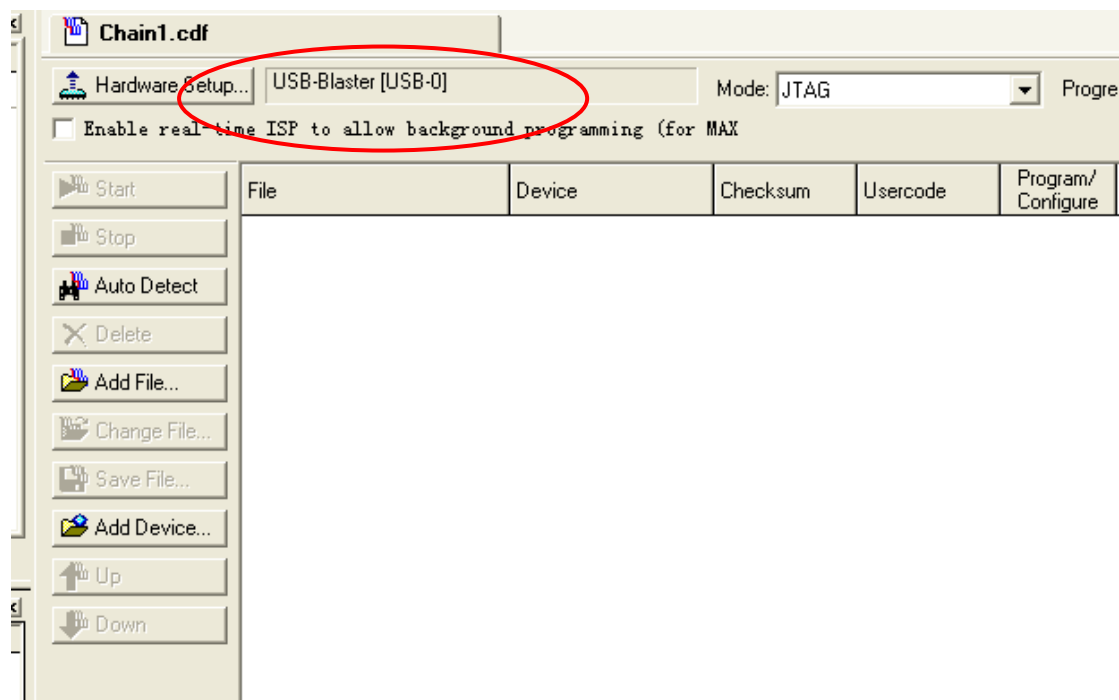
Chain1.cdf

Hardware Setup... USB-Blaster [USB-0]

Mode: JTAG

Progre

Enable real-time ISP to allow background programming (for MAX

Start

Stop

Auto Detect

Delete

Add File...

Change File...

Save File...

Add Device...

Up

Down

| File | Device | Checksum | Usercode | Program/ Configure |
|---|---|---|---|---|